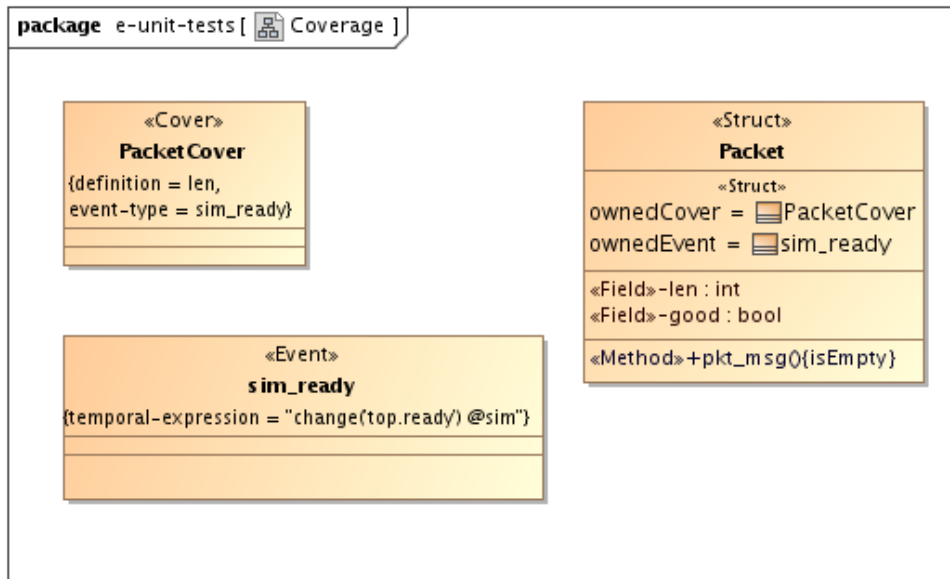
package e-unit-tests [ Coverage ]

«Cover»
PacketCover
{definition = len,
event-type = sim_ready}

«Struct»
Packet
«Struct»
ownedCover = PacketCover
ownedEvent = sim_ready
«Field»-len : int
«Field»-good : bool
«Method»+pkt_msg(){isEmpty}

«Event»
sim_ready
{temporal-expression = "change('top.ready') @sim"}